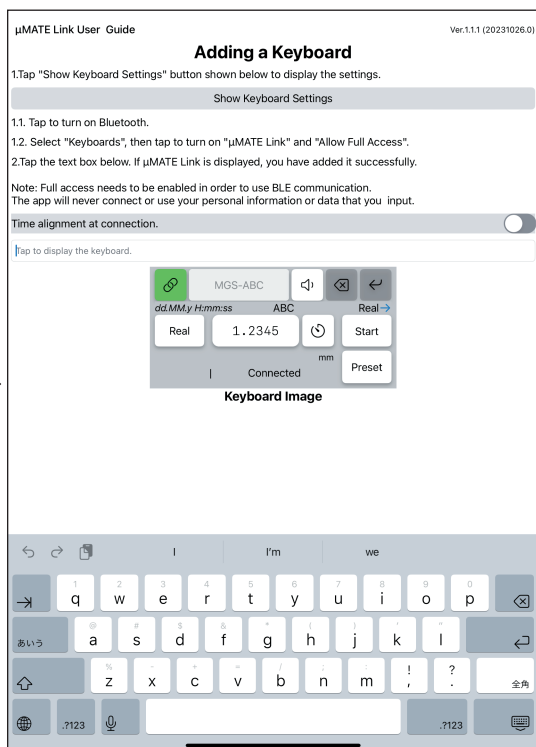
µMATE Link User Guide

Ver.1.1.1 (20231026.0)

Adding a Keyboard

1.Tap "Show Keyboard Settings" button shown below to display the settings.

Show Keyboard Settings

1.1. Tap to turn on Bluetooth.

1.2. Select "Keyboards", then tap to turn on "µMATE Link" and "Allow Full Access".

2.Tap the text box below. If µMATE Link is displayed, you have added it successfully.

Note: Full access needs to be enabled in order to use BLE communication.
The app will never connect or use your personal information or data that you input.

Time alignment at connection.

Tap to display the keyboard.

MGS-ABC

dd.MM.y H:mm:ss ABC Real→

Real 1.2345 Start

mm

Connected Preset

Keyboard Image

I I'm we

1 q 2 w 3 e 4 r 5 t 6 y 7 u 8 i 9 o 0 p

あいう @ a # s $ d & f * g ( h ) j ' k " l

% z - x + c = v / b ; n : m ! , ? .

全角

.?123 .?123